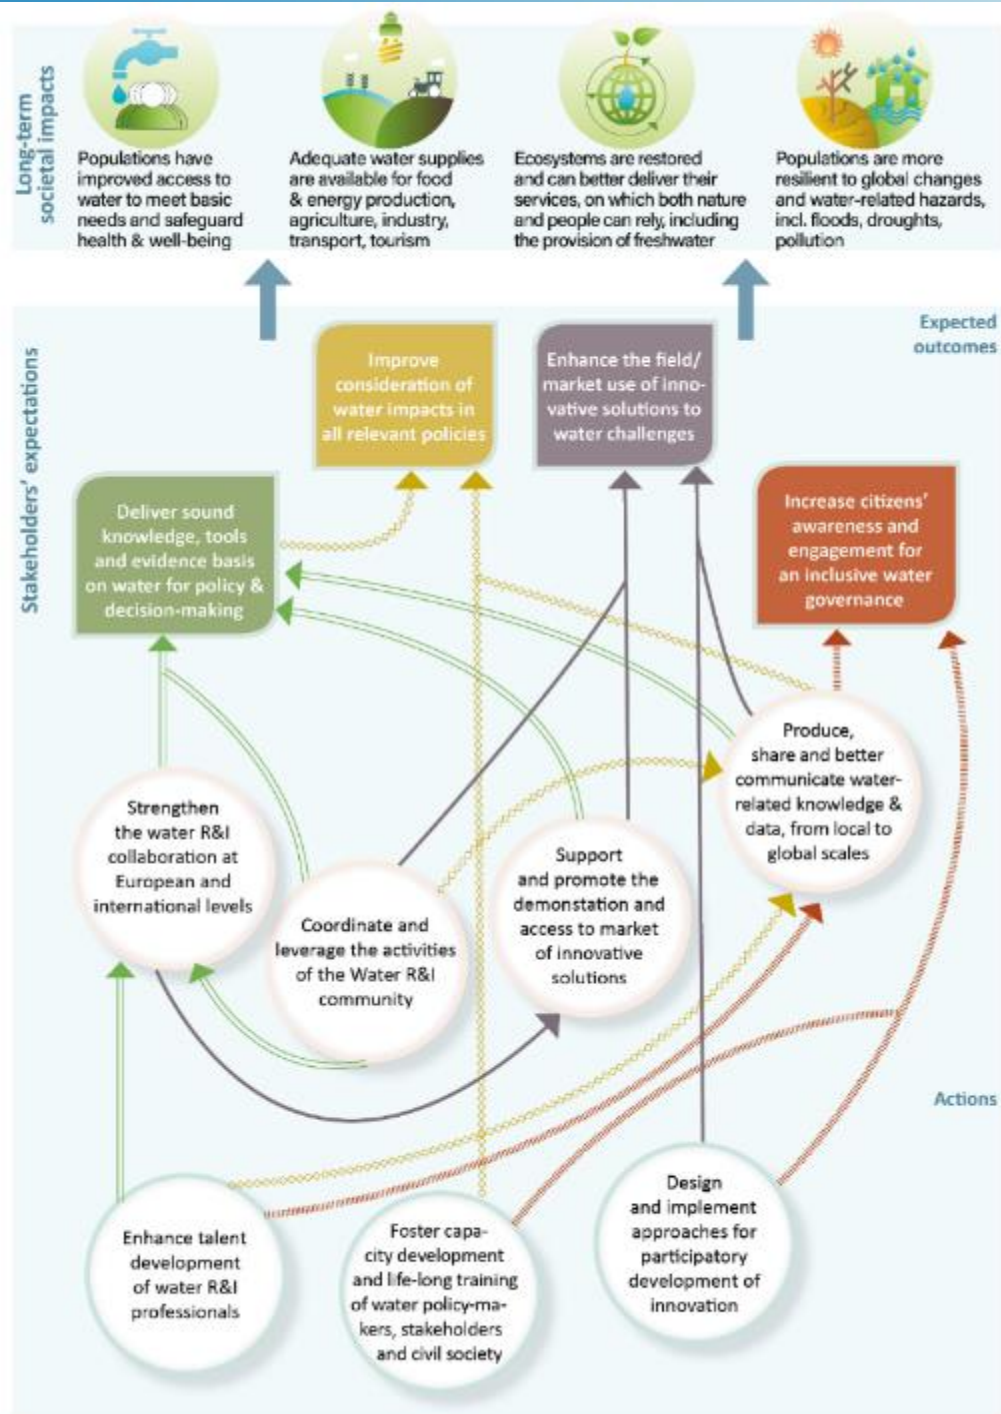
Long-term societal impacts

Populations have improved access to water to meet basic needs and safeguard health & well-being

Adequate water supplies are available for food & energy production, agriculture, industry, transport, tourism

Ecosystems are restored and can better deliver their services, on which both nature and people can rely, including the provision of freshwater

Populations are more resilient to global changes and water-related hazards, incl. floods, droughts, pollution

Stakeholders' expectations

Expected outcomes

Improve consideration of water impacts in all relevant policies

Enhance the field/ market use of innovative solutions to water challenges

Deliver sound knowledge, tools and evidence basis on water for policy & decision-making

Increase citizens' awareness and engagement for an inclusive water governance

Produce, share and better communicate water-related knowledge & data, from local to global scales

Strengthen the water R&I collaboration at European and international levels

Support and promote the demonstation and access to market of innovative solutions

Coordinate and leverage the activities of the Water R&I community

Actions

Enhance talent development of water R&I professionals

Foster capacity development and life-long training of water policy-makers, stakeholders and civil society

Design and implement approaches for participatory development of innovation